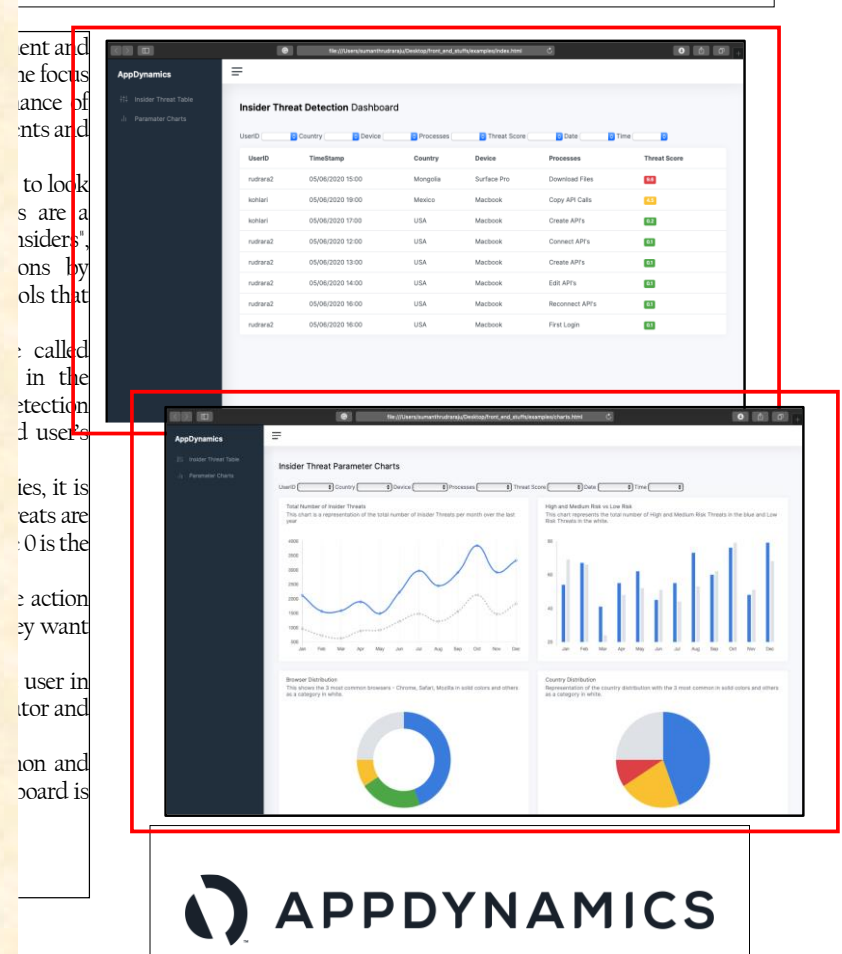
ent and
he focus
nance of
ents and

to look
s are a
nsiders",
ons by
ols that

e called
in the
etection
d user's

ies, it is
eats are
0 is the

e action
ey want

user in
ator and

non and
board is

file:///Users/sumanthrudraraju/Desktop/front_end_stuffs/examples/index.html

AppDynamics

Insider Threat Table

Parameter Charts

Insider Threat Detection Dashboard

UserID Country Device Processes Threat Score Date Time

| UserID | TimeStamp | Country | Device | Processes | Threat Score |
|---|---|---|---|---|---|
| rudrara2 | 05/06/2020 15:00 | Mongolia | Surface Pro | Download Files | 9.6 |
| kohlari | 05/06/2020 19:00 | Mexico | Macbook | Copy API Calls | 4.3 |
| kohlari | 05/06/2020 17:00 | USA | Macbook | Create API's | 0.2 |
| rudrara2 | 05/06/2020 12:00 | USA | Macbook | Connect API's | 0.1 |
| rudrara2 | 05/06/2020 13:00 | USA | Macbook | Create API's | 0.1 |
| rudrara2 | 05/06/2020 14:00 | USA | Macbook | Edit API's | 0.1 |
| rudrara2 | 05/06/2020 16:00 | USA | Macbook | Reconnect API's | 0.1 |
| rudrara2 | 05/06/2020 16:00 | USA | Macbook | First Login | 0.1 |

file:///Users/sumanthrudraraju/Desktop/front_end_stuffs/examples/charts.html

AppDynamics

Insider Threat Table

Parameter Charts

Insider Threat Parameter Charts

UserID Country Device Processes Threat Score Date Time

Total Number of Insider Threats
This chart is a representation of the total number of Insider Threats per month over the last year

4000
3500
3000
2500
2000
1500
1000
500

Jan Feb Mar Apr May Jun Jul Aug Sep Oct Nov Dec

High and Medium Risk vs Low Risk
This chart represents the total number of High and Medium Risk Threats in the blue and Low Risk Threats in the white.

80
60
40
20

Jan Feb Mar Apr May Jun Jul Aug Sep Oct Nov Dec

Browser Distribution
This shows the 3 most common browsers - Chrome, Safari, Mozilla in solid colors and others as a category in white.

Country Distribution
Representation of the country distribution with the 3 most common in solid colors and others as a category in white.

APPDYNAMICS